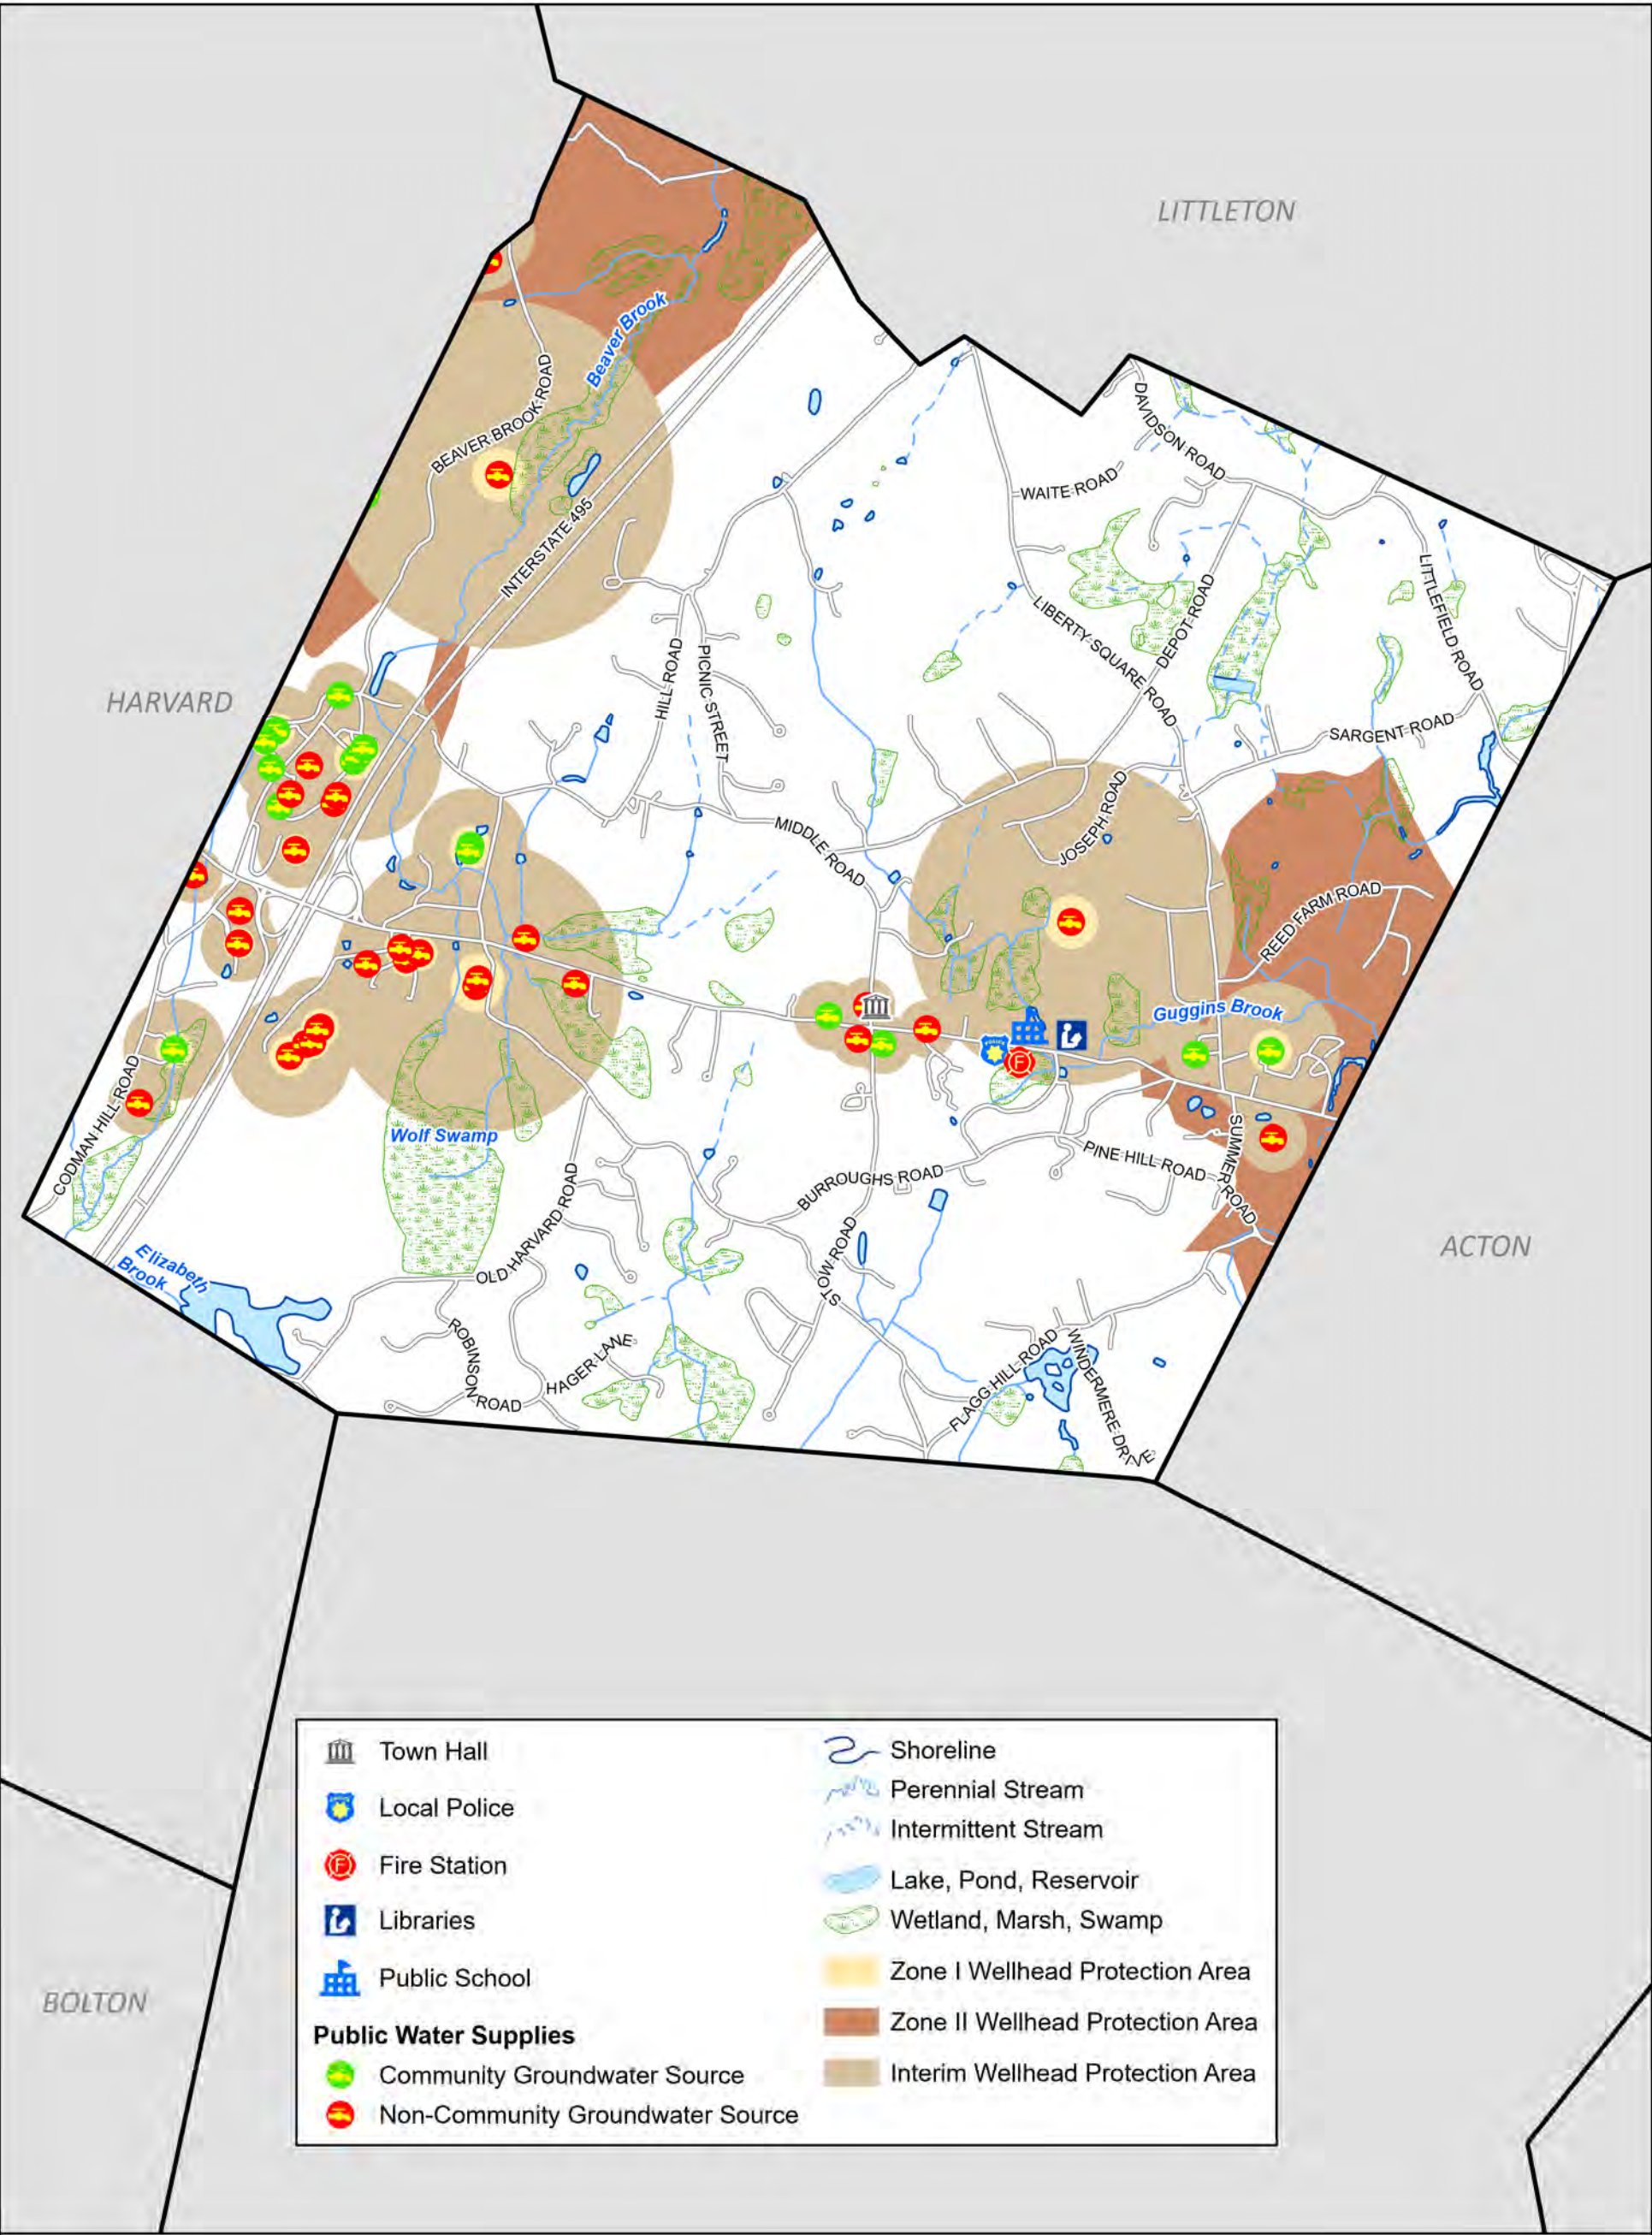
LITTLETON

HARVARD

ACTON

BOLTON

Beaver Brook

BEAVER BROOK ROAD

INTERSTATE 495

DAVIDSON ROAD

WAITE ROAD

LIBERTY SQUARE ROAD

DEPOT ROAD

LITTLEFIELD ROAD

SARGENT ROAD

HILL ROAD

PICNIC STREET

MIDDLE ROAD

JOSEPH ROAD

REED FARM ROAD

Guggins Brook

CODMAN HILL ROAD

Wolf Swamp

PINE HILL ROAD

SUMMER ROAD

BURROUGHS ROAD

OLD HARVARD ROAD

STOW ROAD

Elizabeth Brook

ROBINSON ROAD

HAGER LANE

FLAGG HILL ROAD

WINDERMERE DRIVE

Town Hall

Local Police

Fire Station

Libraries

Public School

Public Water Supplies

Community Groundwater Source

Non-Community Groundwater Source

Shoreline

Perennial Stream

Intermittent Stream

Lake, Pond, Reservoir

Wetland, Marsh, Swamp

Zone I Wellhead Protection Area

Zone II Wellhead Protection Area

Interim Wellhead Protection Area